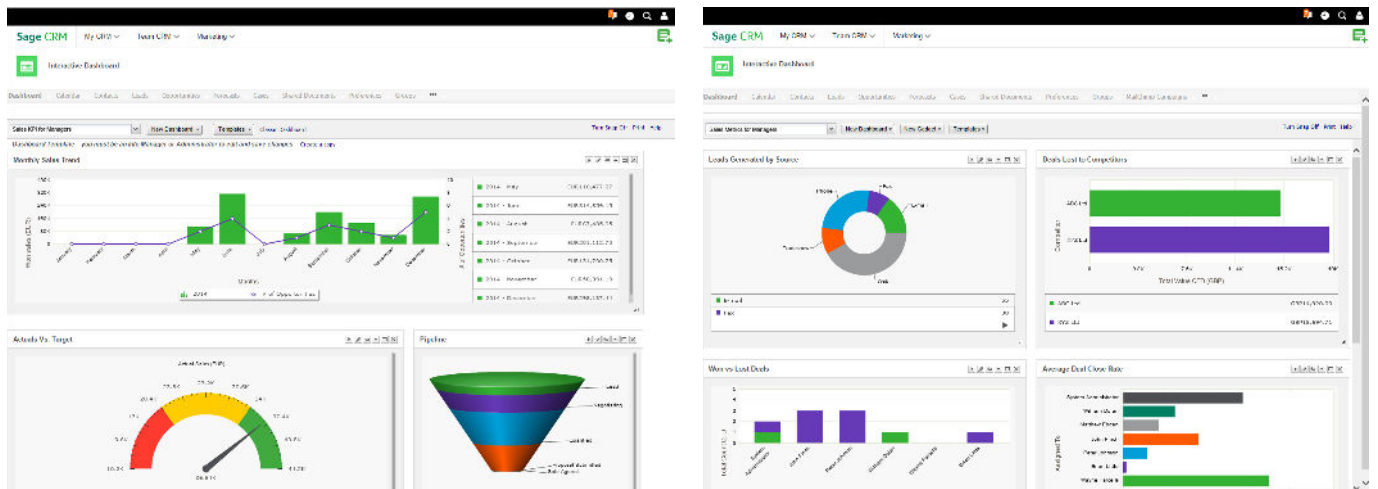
Sage CRM My CRM Team CRM Marketing

Interactive Dashboard

Dashboard Calendar Contacts Leads Opportunities Forecasts Cases Shared Documents Preferences Groups •••

Sales KPIs for Managers New Dashboard Templates

Monthly Sales Trend

Actuals Vs. Target

Pipeline

Sage CRM My CRM Team CRM Marketing

Interactive Dashboard

Dashboard Calendar Contacts Leads Opportunities Forecasts Cases Shared Documents Preferences Groups MailChimp Campaigns •••

Sales Details for Managers New Dashboard New Gadget Templates

Leads Generated by Source

Deals Lost to Competitors

Total Value GTD (GBP)

Won vs Lost Deals

Average Deal Close Rate